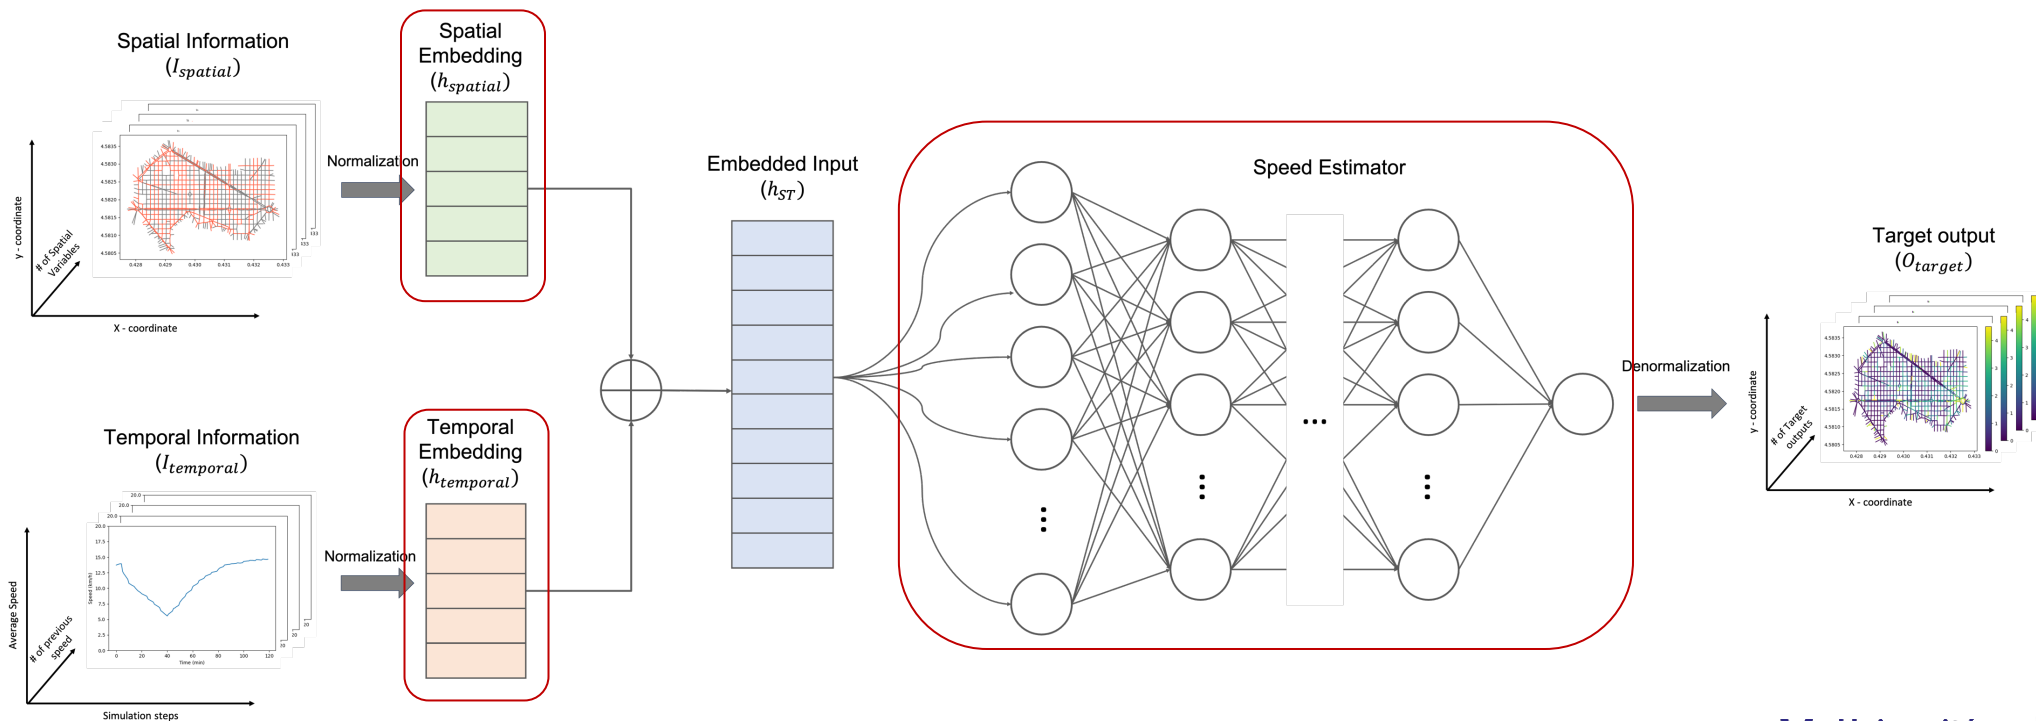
Spatial Information
$(I_{spatial})$

y - coordinate

# of Spatial Variables

X - coordinate

Normalization

Spatial Embedding
$(h_{spatial})$

Temporal Information
$(I_{temporal})$

Average Speed

# of previous speed

Simulation steps

Normalization

Temporal Embedding
$(h_{temporal})$

Embedded Input
$(h_{ST})$

Speed Estimator

...

Target output
$(O_{target})$

Denormalization

y - coordinate

# of Target outputs

X - coordinate